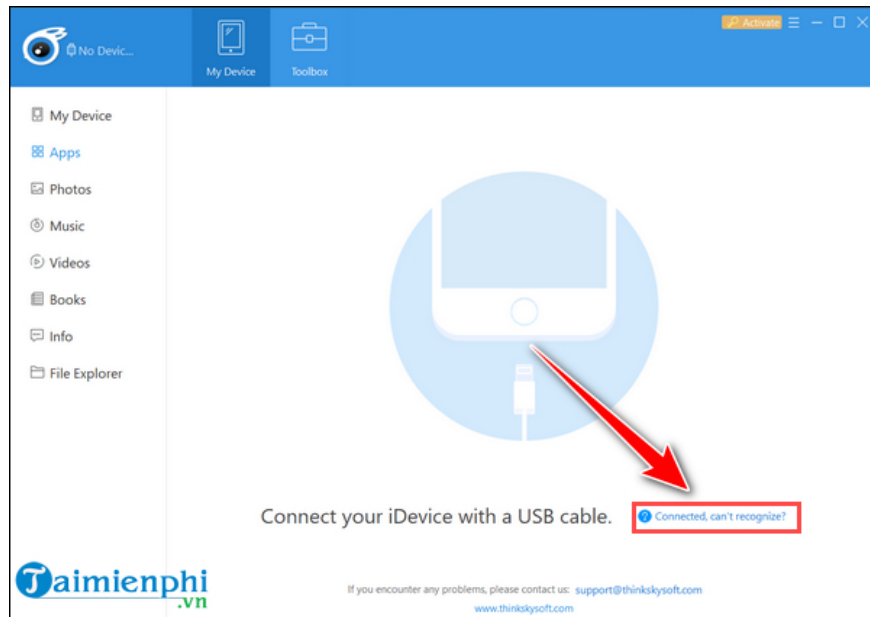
No Devic...

My Device

Toolbox

Activate

My Device

Apps

Photos

Music

Videos

Books

Info

File Explorer

Connect your iDevice with a USB cable.

Connected, can't recognize?

Taimienphi .vn

If you encounter any problems, please contact us: support@thinkskysoft.com

www.thinkskysoft.com